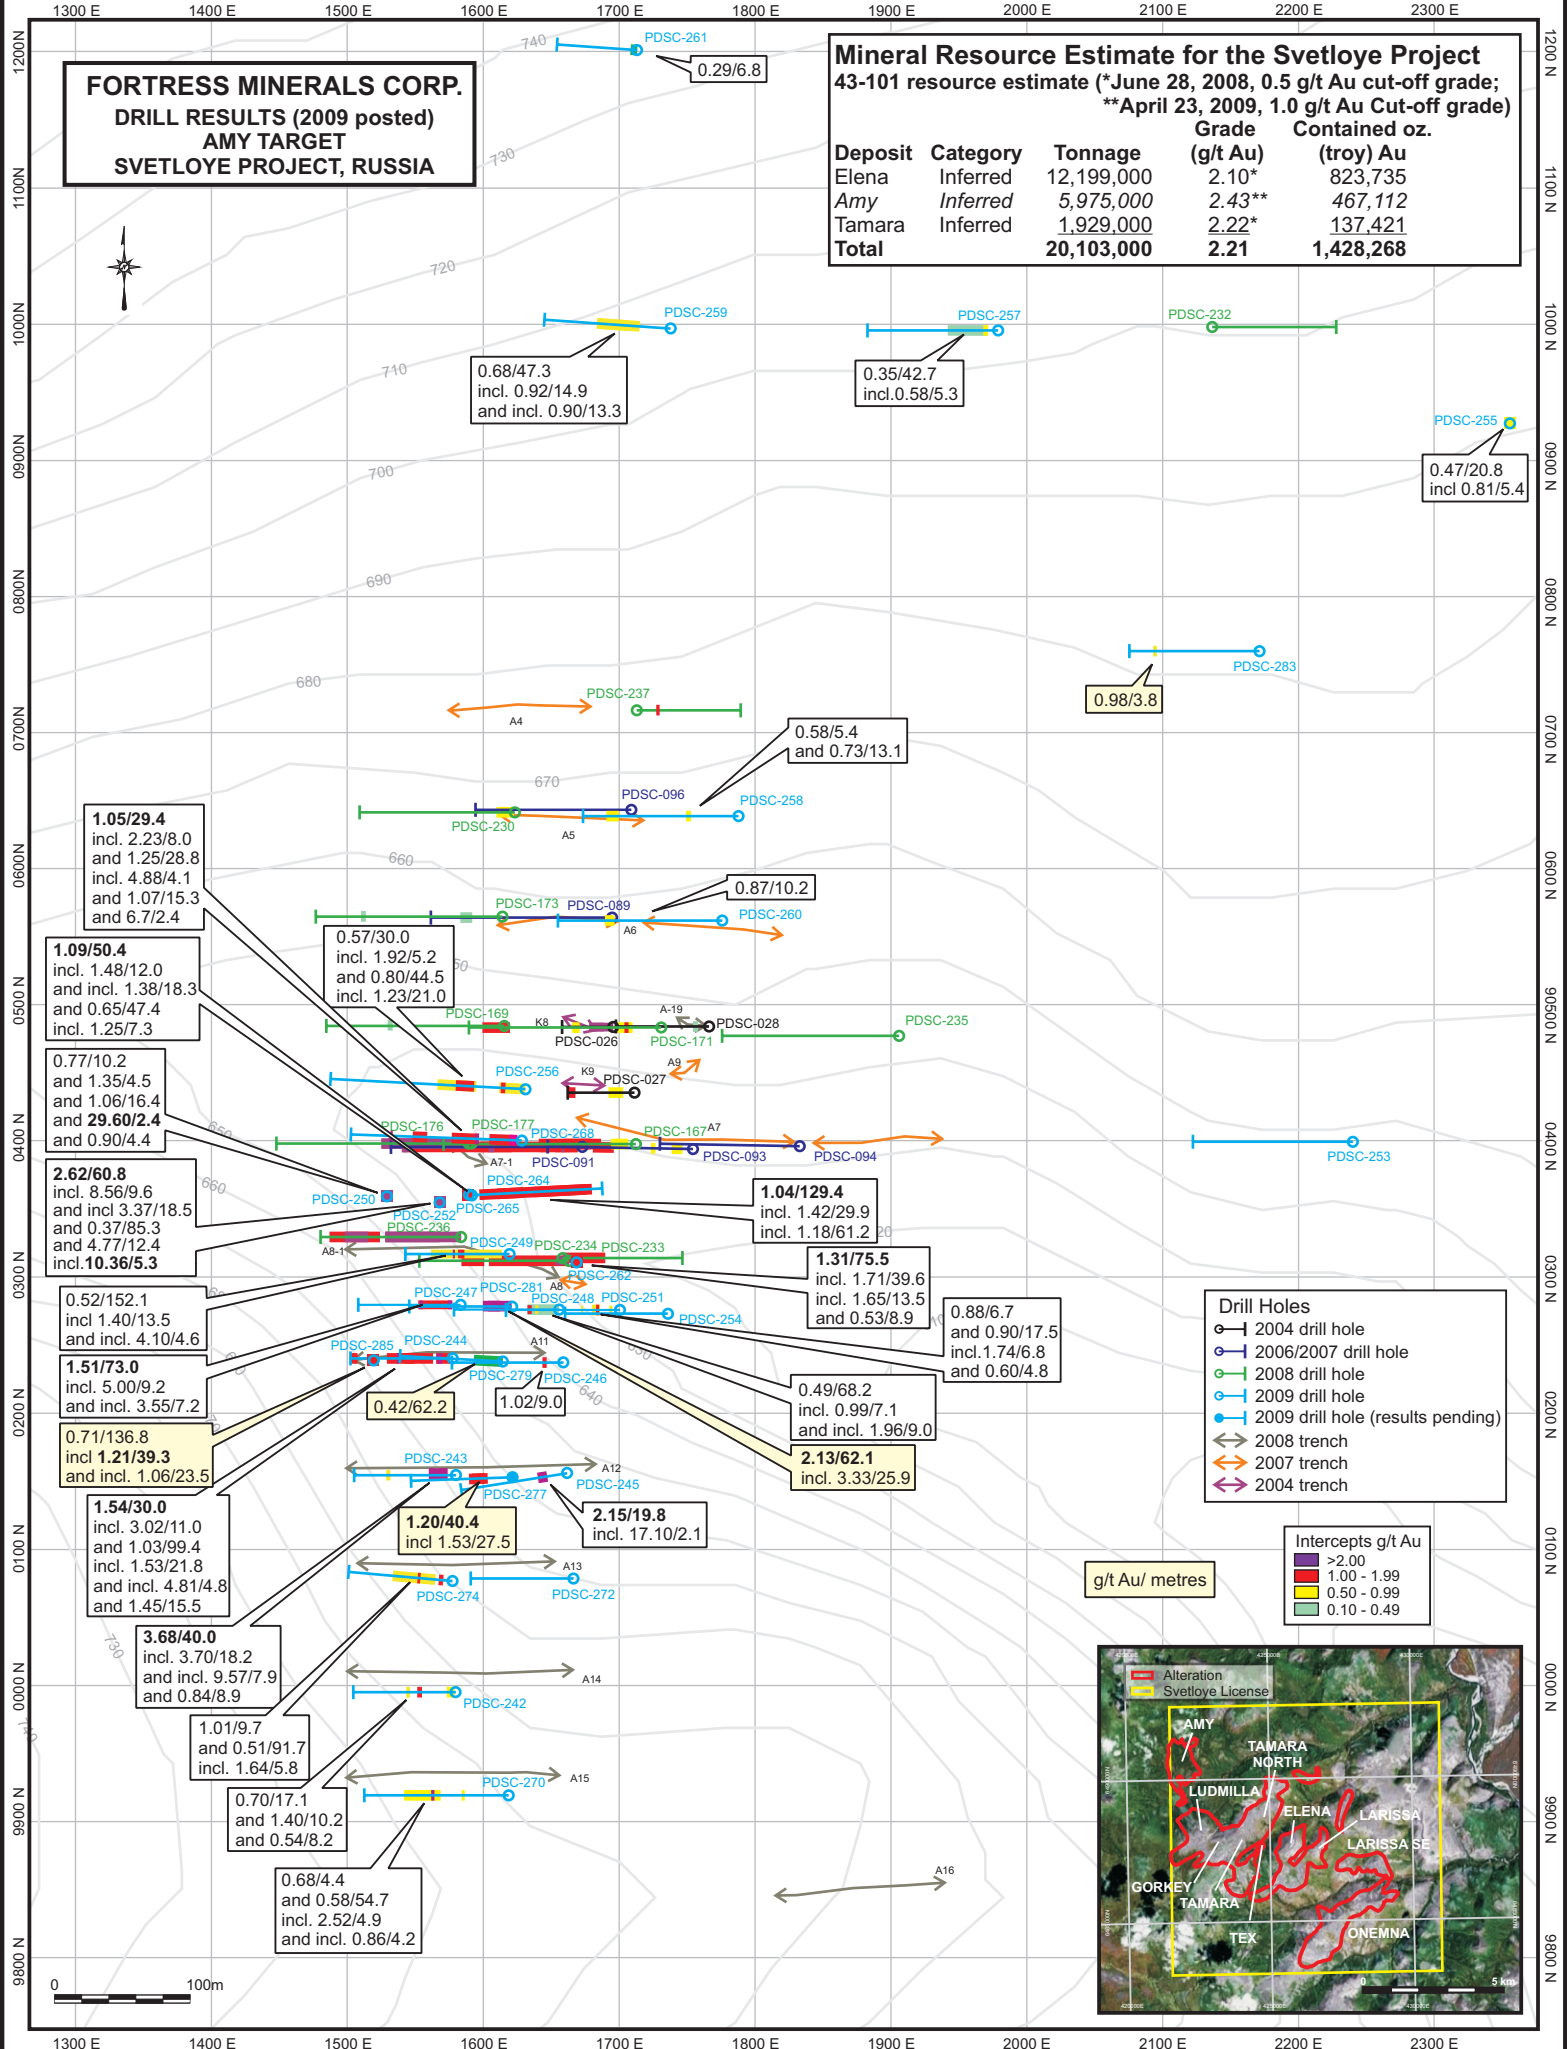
1300 E 1400 E 1500 E 1600 E 1700 E 1800 E 1900 E 2000 E 2100 E 2200 E 2300 E

FORTRESS MINERALS CORP.
DRILL RESULTS (2009 posted)
AMY TARGET
SVETLOYE PROJECT, RUSSIA

Mineral Resource Estimate for the Svetloye Project
43-101 resource estimate (*June 28, 2008, 0.5 g/t Au cut-off grade; **April 23, 2009, 1.0 g/t Au Cut-off grade)

| Deposit | Category | Tonnage | Grade (g/t Au) | Contained oz. (troy) Au |
|---|---|---|---|---|
| Elena | Inferred | 12,199,000 | 2.10* | 823,735 |
| Amy | Inferred | 5,975,000 | 2.43** | 467,112 |
| Tamara | Inferred | 1,929,000 | 2.22* | 137,421 |
| Total | | 20,103,000 | 2.21 | 1,428,268 |

1200 N 1100 N 1000 N 0900 N 0800 N 0700 N 0600 N 0500 N 0400 N 0300 N 0200 N 0100 N 0000 N 9900 N 9800 N

740 730 720 710 700 690 680 670 660 650 640 630

PDSC-261
0.29/6.8

PDSC-259
0.68/47.3
incl. 0.92/14.9
and incl. 0.90/13.3

PDSC-257
0.35/42.7
incl.0.58/5.3

PDSC-232

PDSC-255
0.47/20.8
incl 0.81/5.4

PDSC-283
0.98/3.8

PDSC-237
A4

0.58/5.4
and 0.73/13.1

PDSC-096
PDSC-258
PDSC-230
A5

1.05/29.4
incl. 2.23/8.0
and 1.25/28.8
incl. 4.88/4.1
and 1.07/15.3
and 6.7/2.4

0.87/10.2
PDSC-173 PDSC-089
PDSC-260
A6

1.09/50.4
incl. 1.48/12.0
and incl. 1.38/18.3
and 0.65/47.4
incl. 1.25/7.3

0.57/30.0
incl. 1.92/5.2
and 0.80/44.5
incl. 1.23/21.0

PDSC-169 K8 A-19 PDSC-028
PDSC-026 PDSC-171
PDSC-235

0.77/10.2
and 1.35/4.5
and 1.06/16.4
and 29.60/2.4
and 0.90/4.4

PDSC-256 K9 PDSC-027 A9

PDSC-176 PDSC-177 PDSC-268 PDSC-167 A7
A7-1 PDSC-091 PDSC-093 PDSC-094
PDSC-253

2.62/60.8
incl. 8.56/9.6
and incl 3.37/18.5
and 0.37/85.3
and 4.77/12.4
incl.10.36/5.3

PDSC-250 PDSC-252 PDSC-264 PDSC-265
PDSC-236

1.04/129.4
incl. 1.42/29.9
incl. 1.18/61.2

A8-1 PDSC-249 PDSC-234 PDSC-233
A8 PDSC-262

1.31/75.5
incl. 1.71/39.6
incl. 1.65/13.5
and 0.53/8.9

0.52/152.1
incl 1.40/13.5
and incl. 4.10/4.6

PDSC-247 PDSC-281 PDSC-248 PDSC-251
PDSC-254

0.88/6.7
and 0.90/17.5
incl.1.74/6.8
and 0.60/4.8

1.51/73.0
incl. 5.00/9.2
and incl. 3.55/7.2

PDSC-285 PDSC-244 A11
PDSC-279 PDSC-246

0.42/62.2
1.02/9.0

0.49/68.2
incl. 0.99/7.1
and incl. 1.96/9.0

0.71/136.8
incl 1.21/39.3
and incl. 1.06/23.5

2.13/62.1
incl. 3.33/25.9

PDSC-243 A12
PDSC-277 PDSC-245

1.54/30.0
incl. 3.02/11.0
and 1.03/99.4
incl. 1.53/21.8
and incl. 4.81/4.8
and 1.45/15.5

1.20/40.4
incl 1.53/27.5

2.15/19.8
incl. 17.10/2.1

A13
PDSC-274 PDSC-272

3.68/40.0
incl. 3.70/18.2
and incl. 9.57/7.9
and 0.84/8.9

A14
PDSC-242

1.01/9.7
and 0.51/91.7
incl. 1.64/5.8

PDSC-270 A15

0.70/17.1
and 1.40/10.2
and 0.54/8.2

0.68/4.4
and 0.58/54.7
incl. 2.52/4.9
and incl. 0.86/4.2

A16

0 100m

Drill Holes
2004 drill hole
2006/2007 drill hole
2008 drill hole
2009 drill hole
2009 drill hole (results pending)
2008 trench
2007 trench
2004 trench

Intercepts g/t Au
>2.00
1.00 - 1.99
0.50 - 0.99
0.10 - 0.49

g/t Au/ metres

Alteration
Svetloye License
AMY
TAMARA NORTH
LUDMILLA
ELENA
LARISSA
LARISSA SE
GORKEY
TAMARA
TEX
ONEMNA
0 5 km